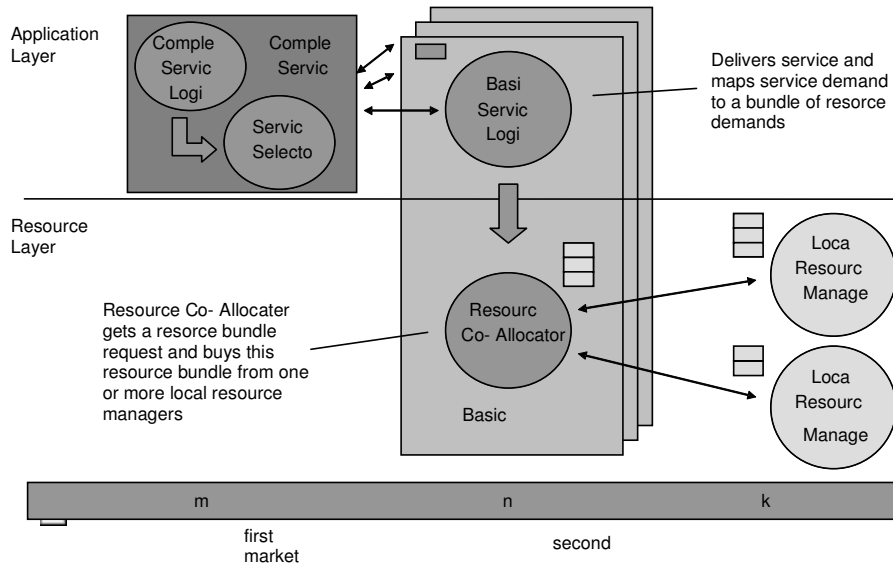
Application Layer

Comple Servic Logi

Comple Servic

Servic Selecto

Basi Servic Logi

Delivers service and maps service demand to a bundle of resorce demands

Resource Layer

Resource Co- Allocater gets a resorce bundle request and buys this resource bundle from one or more local resource managers

Resourc Co- Allocator

Basic

Loca Resourc Manage

Loca Resourc Manage

m

n

k

first market

second